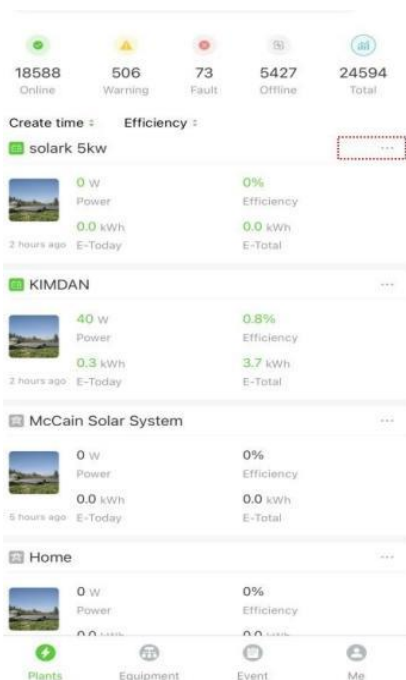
18588
Online

506
Warning

73
Fault

5427
Offline

24594
Total

Create time ⇕ Efficiency ⇕

solark 5kw ···

0 W
Power

0%
Efficiency

0.0 kWh
E-Today

0.0 kWh
E-Total

2 hours ago

KIMDAN ···

40 W
Power

0.8%
Efficiency

0.3 kWh
E-Today

3.7 kWh
E-Total

2 hours ago

McCain Solar System ···

0 W
Power

0%
Efficiency

0.0 kWh
E-Today

0.0 kWh
E-Total

5 hours ago

Home ···

0 W
Power

0%
Efficiency

0.0 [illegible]

0.0 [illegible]

Plants
Equipment
Event
Me